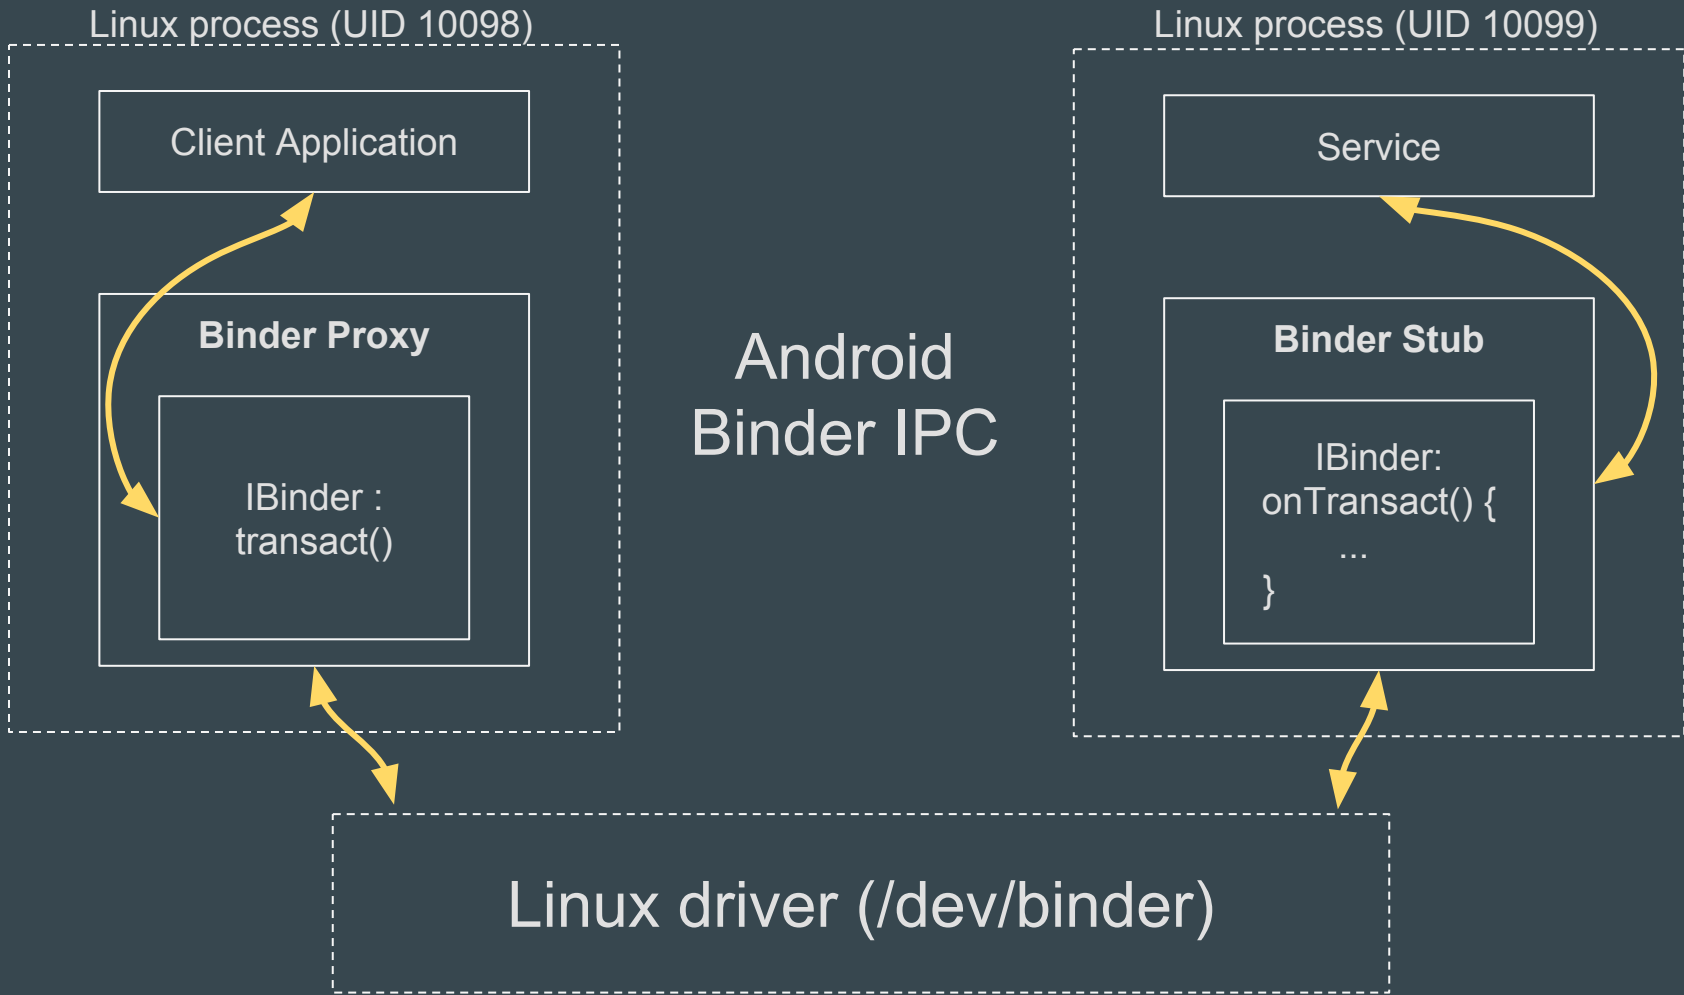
Linux process (UID 10098)

Client Application

Binder Proxy

IBinder : transact()

Android Binder IPC

Linux process (UID 10099)

Service

Binder Stub

IBinder: onTransact() {
...
}

Linux driver (/dev/binder)